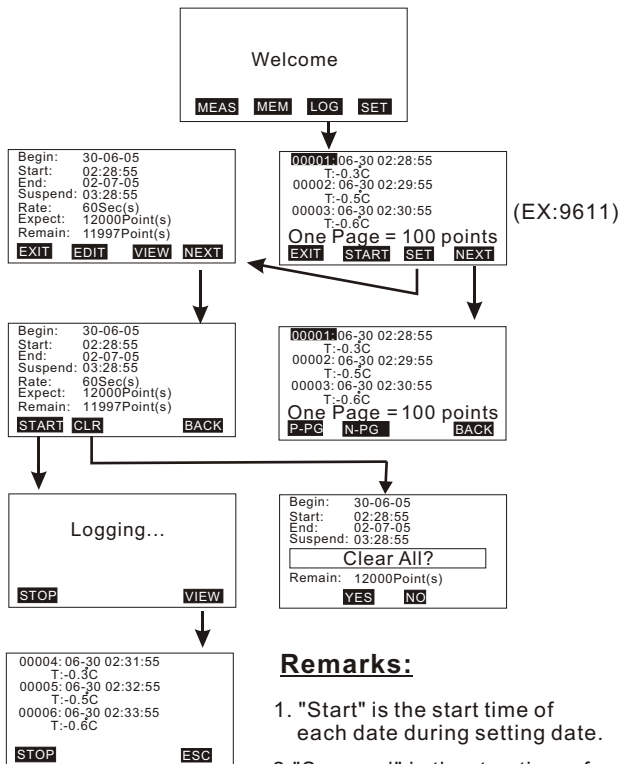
Welcome

MEAS MEM LOG SET

Begin: 30-06-05
Start: 02:28:55
End: 02-07-05
Suspend: 03:28:55
Rate: 60Sec(s)
Expect: 12000Point(s)
Remain: 11997Point(s)
EXIT EDIT VIEW NEXT

00001: 06-30 02:28:55
T:-0.3C
00002: 06-30 02:29:55
T:-0.5C
00003: 06-30 02:30:55
T:-0.6C
One Page = 100 points
EXIT START SET NEXT

(EX:9611)

Begin: 30-06-05
Start: 02:28:55
End: 02-07-05
Suspend: 03:28:55
Rate: 60Sec(s)
Expect: 12000Point(s)
Remain: 11997Point(s)
START CLR BACK

00001: 06-30 02:28:55
T:-0.3C
00002: 06-30 02:29:55
T:-0.5C
00003: 06-30 02:30:55
T:-0.6C
One Page = 100 points
P-PG N-PG BACK

Logging...

STOP VIEW

Begin: 30-06-05
Start: 02:28:55
End: 02-07-05
Suspend: 03:28:55
Clear All?
Remain: 12000Point(s)
YES NO

00004: 06-30 02:31:55
T:-0.3C
00005: 06-30 02:32:55
T:-0.5C
00006: 06-30 02:33:55
T:-0.6C
STOP ESC

Remarks:

1. "Start" is the start time of each date during setting date.

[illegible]